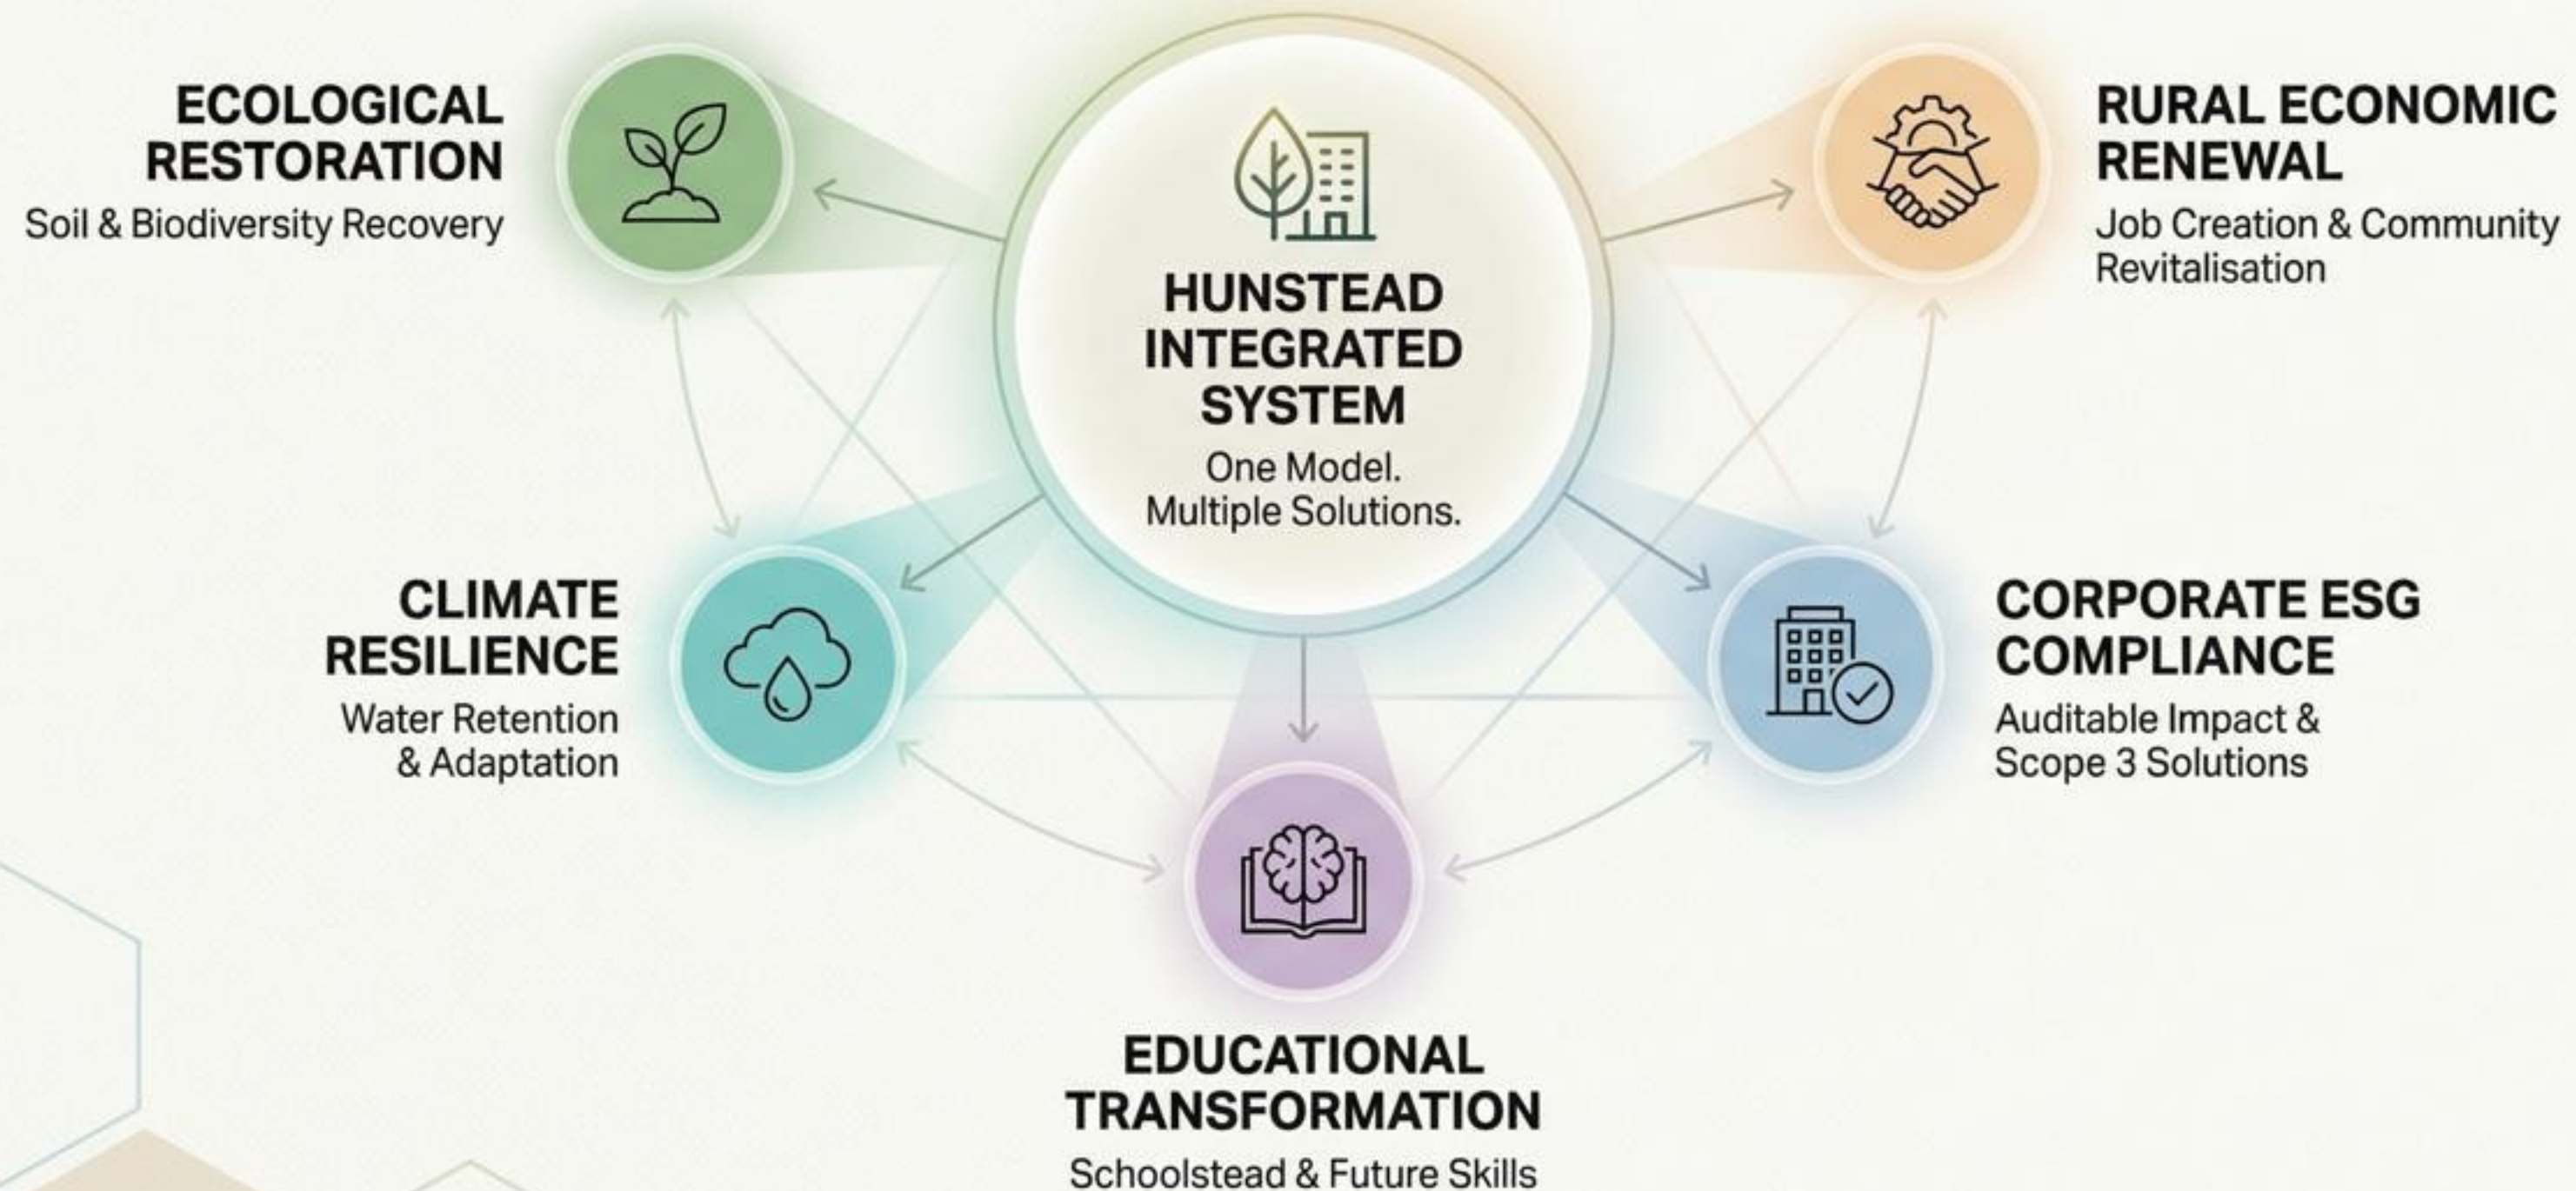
ECOLOGICAL RESTORATION
Soil & Biodiversity Recovery

HUNSTEAD INTEGRATED SYSTEM
One Model. Multiple Solutions.

RURAL ECONOMIC RENEWAL
Job Creation & Community Revitalisation

CLIMATE RESILIENCE
Water Retention & Adaptation

CORPORATE ESG COMPLIANCE
Auditable Impact & Scope 3 Solutions

EDUCATIONAL TRANSFORMATION
Schoolstead & Future Skills